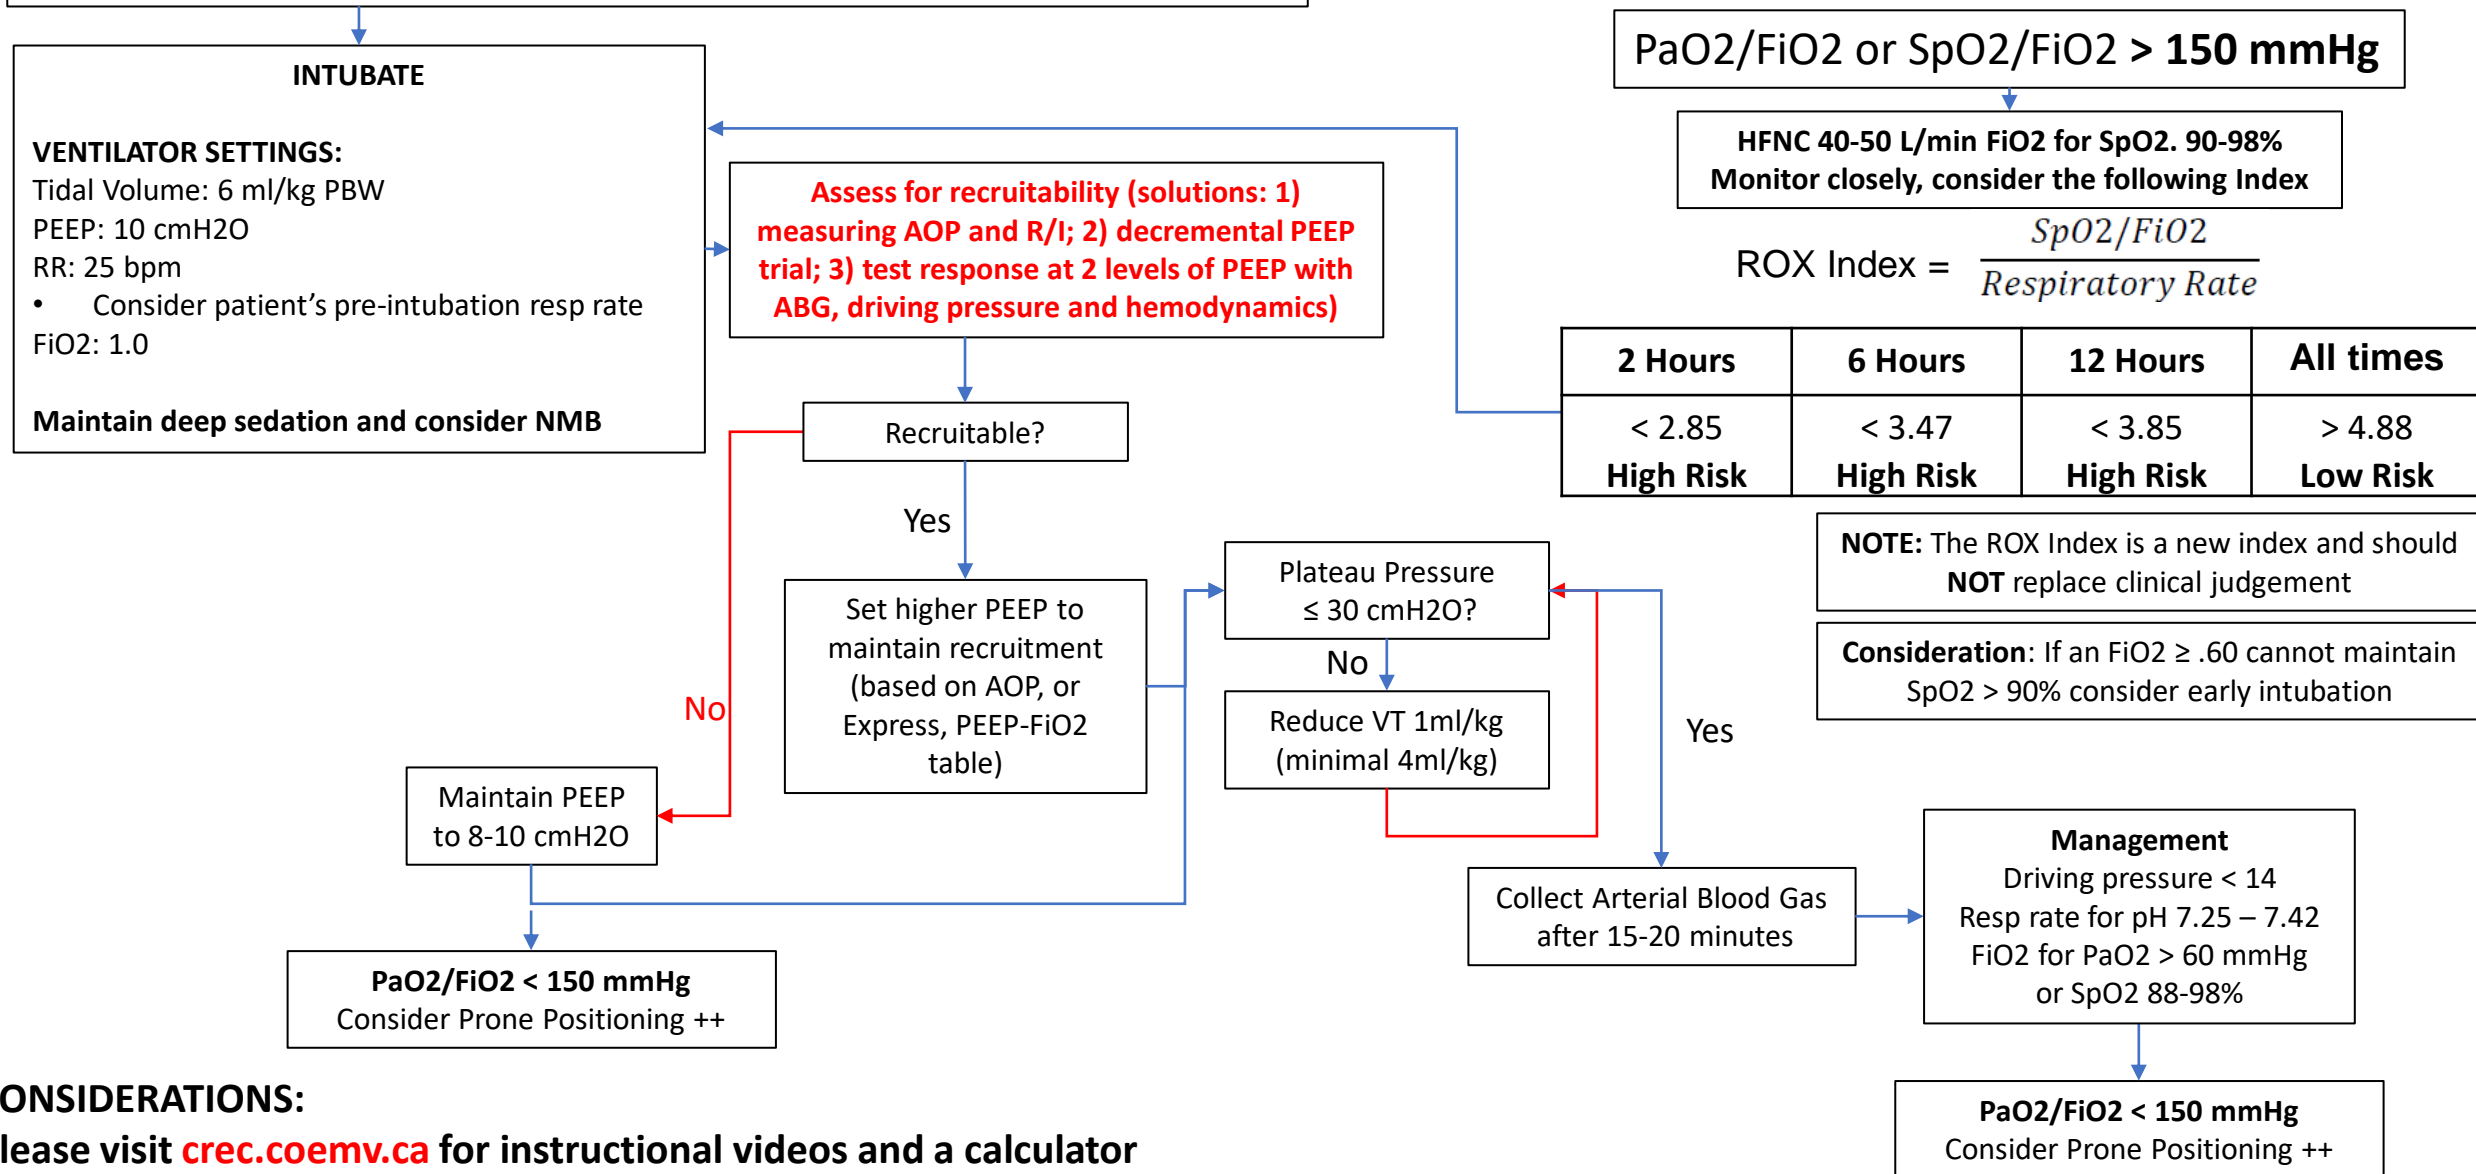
INTUBATE

VENTILATOR SETTINGS:
Tidal Volume: 6 ml/kg PBW
PEEP: 10 cmH2O
RR: 25 bpm
• Consider patient's pre-intubation resp rate
FiO2: 1.0

Maintain deep sedation and consider NMB

Assess for recruitability (solutions: 1) measuring AOP and R/I; 2) decremental PEEP trial; 3) test response at 2 levels of PEEP with ABG, driving pressure and hemodynamics)

Recruitable?

Yes

No

Set higher PEEP to maintain recruitment (based on AOP, or Express, PEEP-FiO2 table)

Maintain PEEP to 8-10 cmH2O

PaO2/FiO2 < 150 mmHg
Consider Prone Positioning ++

Plateau Pressure ≤ 30 cmH2O?

No

Reduce VT 1ml/kg (minimal 4ml/kg)

Yes

Collect Arterial Blood Gas after 15-20 minutes

Management
Driving pressure < 14
Resp rate for pH 7.25 – 7.42
FiO2 for PaO2 > 60 mmHg or SpO2 88-98%

PaO2/FiO2 < 150 mmHg
Consider Prone Positioning ++

PaO2/FiO2 or SpO2/FiO2 > 150 mmHg

HFNC 40-50 L/min FiO2 for SpO2. 90-98%
Monitor closely, consider the following Index

ROX Index = $\frac{SpO2/FiO2}{Respiratory\ Rate}$

| 2 Hours | 6 Hours | 12 Hours | All times |
|---|---|---|---|
| < 2.85 High Risk | < 3.47 High Risk | < 3.85 High Risk | > 4.88 Low Risk |

NOTE: The ROX Index is a new index and should NOT replace clinical judgement

Consideration: If an FiO2 ≥ .60 cannot maintain SpO2 > 90% consider early intubation

ONSIDERATIONS:
lease visit crec.coemv.ca for instructional videos and a calculator